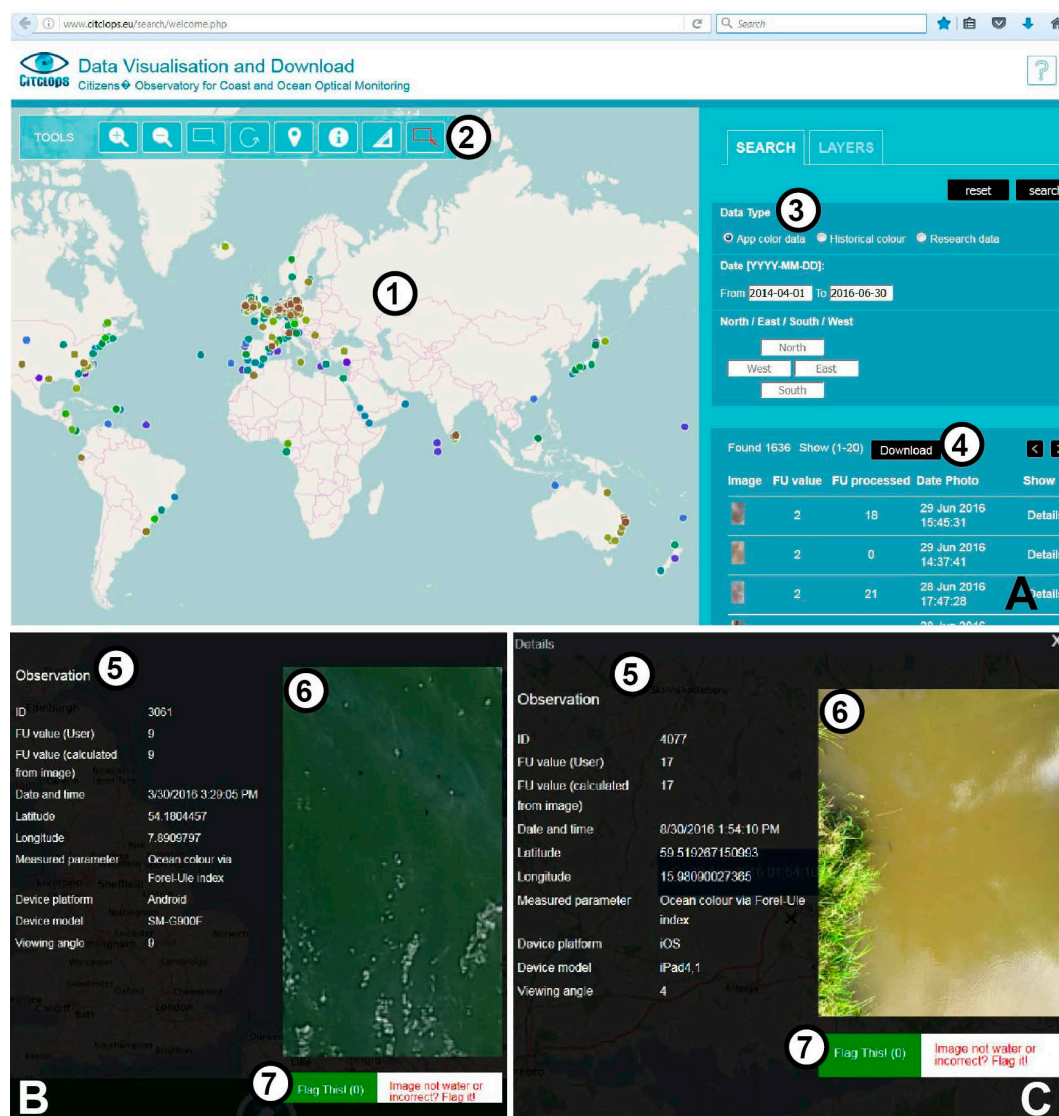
www.citclops.eu/search/welcome.php

Search

Citclops Data Visualisation and Download
Citizens� Observatory for Coast and Ocean Optical Monitoring

?

TOOLS

2

1

SEARCH LAYERS

reset search

3

Data Type
App color data Historical colour Research data

Date [YYYY-MM-DD]:
From 2014-04-01 To 2016-06-30

North / East / South / West
North
West East
South

Found 1636 Show (1-20) Download 4

| Image | FU value | FU processed | Date Photo | Show |
|---|---|---|---|---|
| | 2 | 18 | 29 Jun 2016 15:45:31 | Details |
| | 2 | 0 | 29 Jun 2016 14:37:41 | Details |
| | 2 | 21 | 28 Jun 2016 17:47:28 | Details |

A

Observation 5

6

ID 3061
FU value (User) 9
FU value (calculated from image) 9
Date and time 3/30/2016 3:29:05 PM
Latitude 54.1804457
Longitude 7.8909797
Measured parameter Ocean colour via Forel-Ule index
Device platform Android
Device model SM-G900F
Viewing angle 9

7 Flag This! (0) Image not water or incorrect? Flag it!

B

Details

5

Observation

6

ID 4077
FU value (User) 17
FU value (calculated from image) 17
Date and time 8/30/2016 1:54:10 PM
Latitude 59.519267150993
Longitude 15.98090027385
Measured parameter Ocean colour via Forel-Ule index
Device platform iOS
Device model iPad4,1
Viewing angle 4

7 Flag This! (0) Image not water or incorrect? Flag it!

C